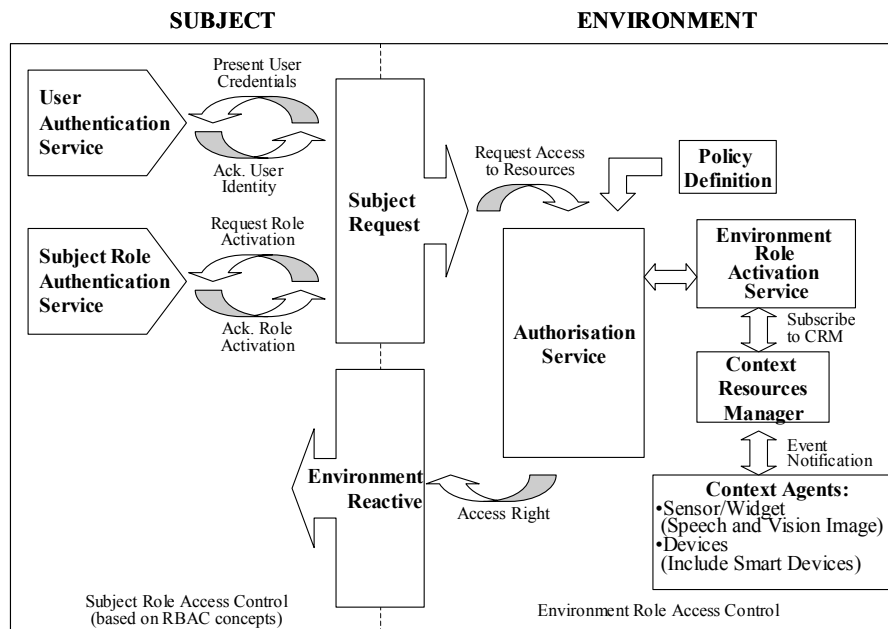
SUBJECT

ENVIRONMENT

User Authentication Service

Present User Credentials

Ack. User Identity

Subject Role Authentication Service

Request Role Activation

Ack. Role Activation

Subject Request

Request Access to Resources

Policy Definition

Environment Role Activation Service

Authorisation Service

Subscribe to CRM

Context Resources Manager

Event Notification

Environment Reactive

Access Right

Context Agents:
•Sensor/Widget (Speech and Vision Image)
•Devices (Include Smart Devices)

Subject Role Access Control (based on RBAC concepts)

Environment Role Access Control